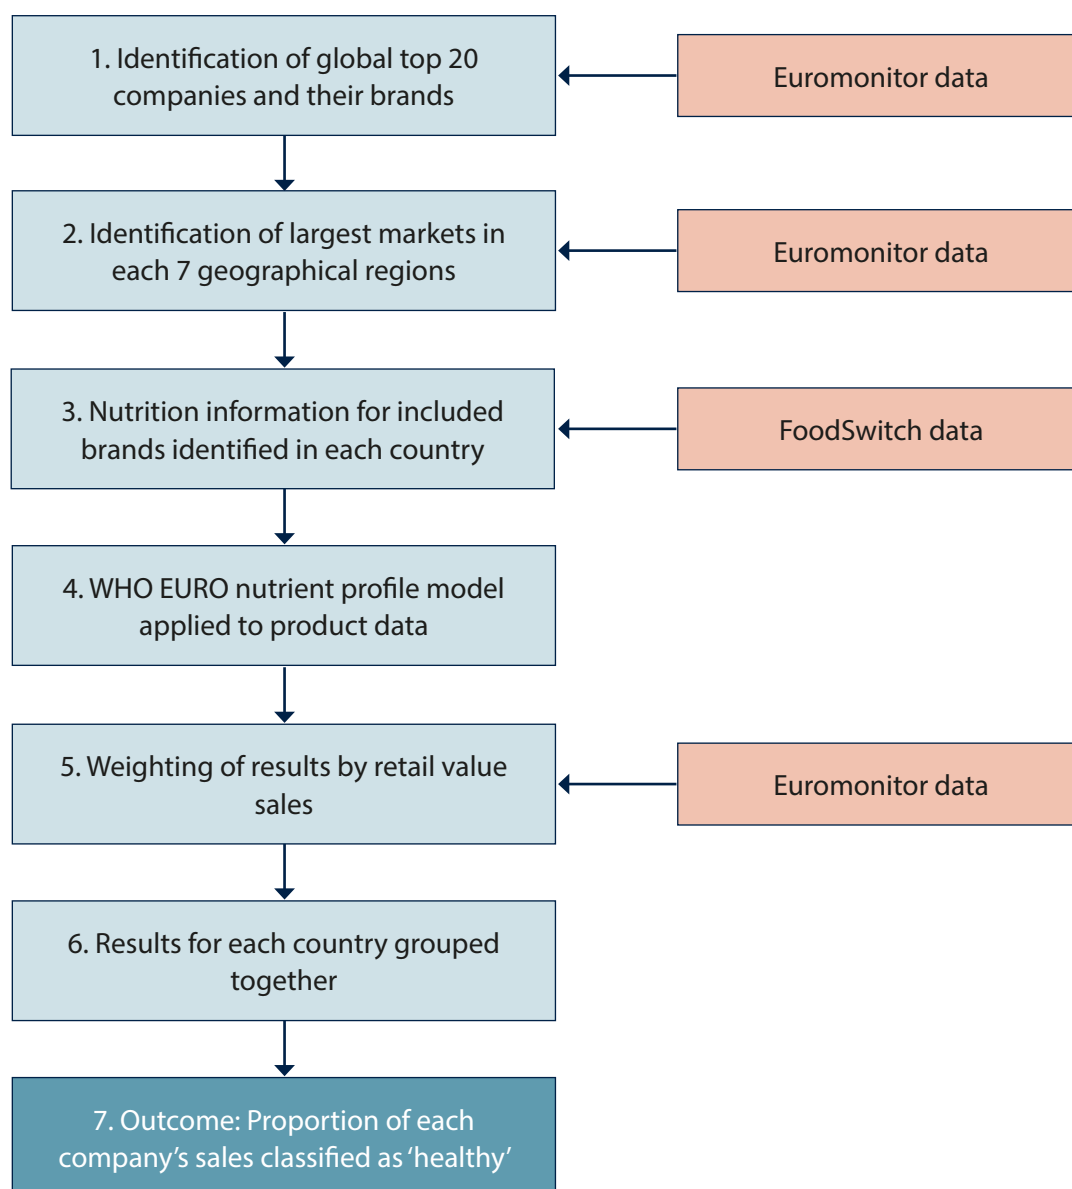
1. Identification of global top 20 companies and their brands

Euromonitor data

2. Identification of largest markets in each 7 geographical regions

Euromonitor data

3. Nutrition information for included brands identified in each country

FoodSwitch data

4. WHO EURO nutrient profile model applied to product data

5. Weighting of results by retail value sales

Euromonitor data

6. Results for each country grouped together

7. Outcome: Proportion of each company's sales classified as 'healthy'